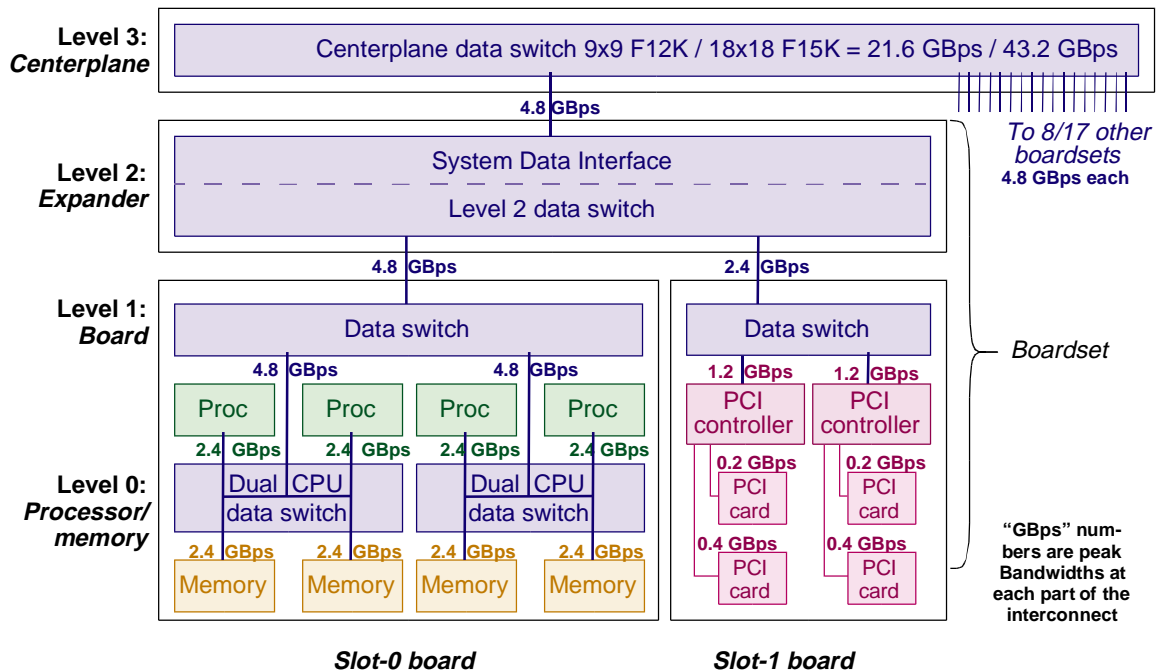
Level 3: Centerplane

Centerplane data switch 9x9 F12K / 18x18 F15K = 21.6 GBps / 43.2 GBps

4.8 GBps

To 8/17 other boardsets
4.8 GBps each

Level 2: Expander

System Data Interface

Level 2 data switch

4.8 GBps

2.4 GBps

Level 1: Board

Data switch

Data switch

Boardset

4.8 GBps

4.8 GBps

1.2 GBps

1.2 GBps

Proc

Proc

Proc

Proc

PCI controller

PCI controller

2.4 GBps

2.4 GBps

2.4 GBps

2.4 GBps

0.2 GBps

0.2 GBps

Level 0: Processor/ memory

Dual CPU data switch

Dual CPU data switch

PCI card

PCI card

2.4 GBps

2.4 GBps

2.4 GBps

2.4 GBps

0.4 GBps

0.4 GBps

Memory

Memory

Memory

Memory

PCI card

PCI card

"GBps" numbers are peak Bandwidths at each part of the interconnect

Slot-0 board

Slot-1 board